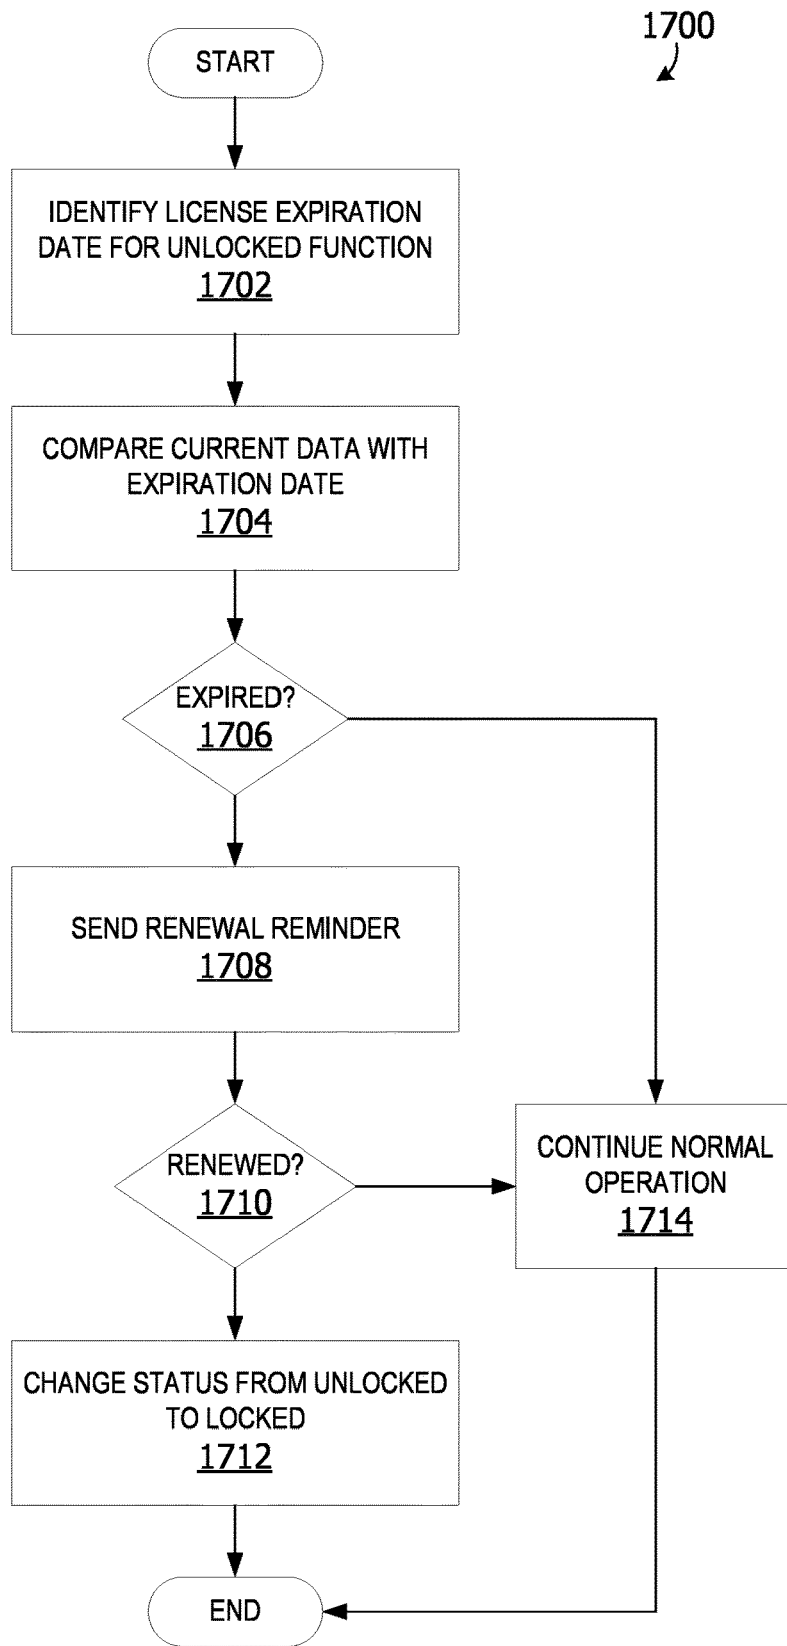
1700

START

IDENTIFY LICENSE EXPIRATION DATE FOR UNLOCKED FUNCTION
1702

COMPARE CURRENT DATA WITH EXPIRATION DATE
1704

EXPIRED?
1706

SEND RENEWAL REMINDER
1708

RENEWED?
1710

CONTINUE NORMAL OPERATION
1714

CHANGE STATUS FROM UNLOCKED TO LOCKED
1712

END